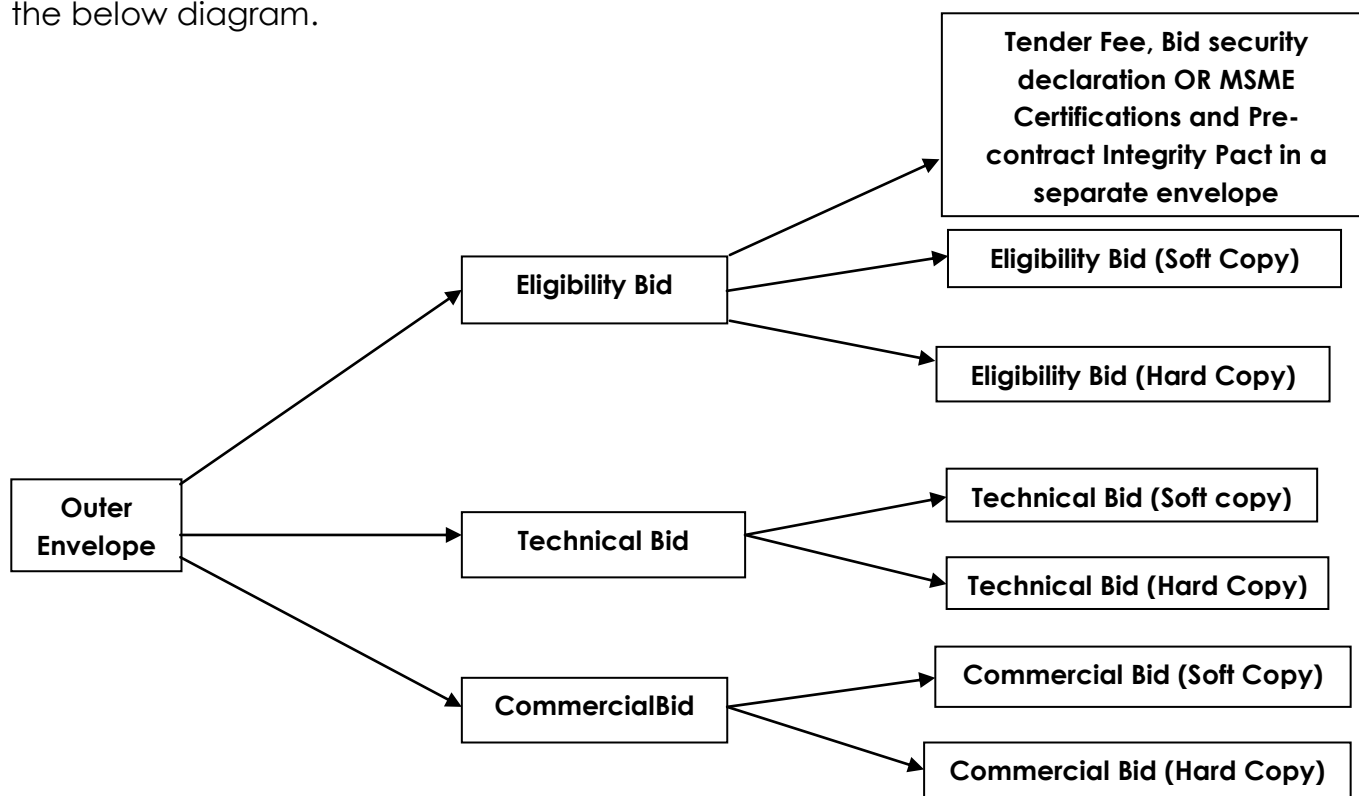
the below diagram.

Outer Envelope

Eligibility Bid

Tender Fee, Bid security declaration OR MSME Certifications and Pre-contract Integrity Pact in a separate envelope

Eligibility Bid (Soft Copy)

Eligibility Bid (Hard Copy)

Technical Bid

Technical Bid (Soft copy)

Technical Bid (Hard Copy)

CommercialBid

Commercial Bid (Soft Copy)

Commercial Bid (Hard Copy)